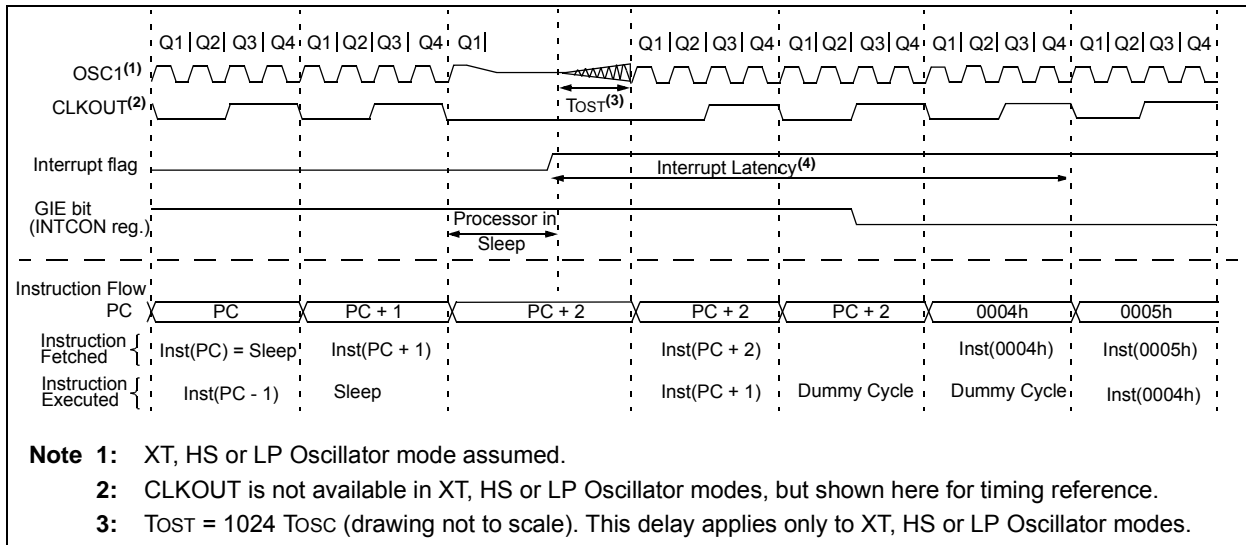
Q1 | Q2 | Q3 | Q4 Q1 | Q2 | Q3 | Q4 Q1 | Q1 | Q2 | Q3 | Q4 Q1 | Q2 | Q3 | Q4 Q1 | Q2 | Q3 | Q4 Q1 | Q2 | Q3 | Q4

OSC1$^{(1)}$

CLKOUT$^{(2)}$

TOST$^{(3)}$

Interrupt flag

Interrupt Latency$^{(4)}$

GIE bit (INTCON reg.)

Processor in Sleep

Instruction Flow

| PC | PC | PC + 1 | PC + 2 | PC + 2 | PC + 2 | 0004h | 0005h |
|---|---|---|---|---|---|---|---|
| Instruction Fetched | Inst(PC) = Sleep | Inst(PC + 1) | | Inst(PC + 2) | | Inst(0004h) | Inst(0005h) |
| Instruction Executed | Inst(PC - 1) | Sleep | | Inst(PC + 1) | Dummy Cycle | Dummy Cycle | Inst(0004h) |

Note 1: XT, HS or LP Oscillator mode assumed.

2: CLKOUT is not available in XT, HS or LP Oscillator modes, but shown here for timing reference.

3: TOST = 1024 TOSC (drawing not to scale). This delay applies only to XT, HS or LP Oscillator modes.